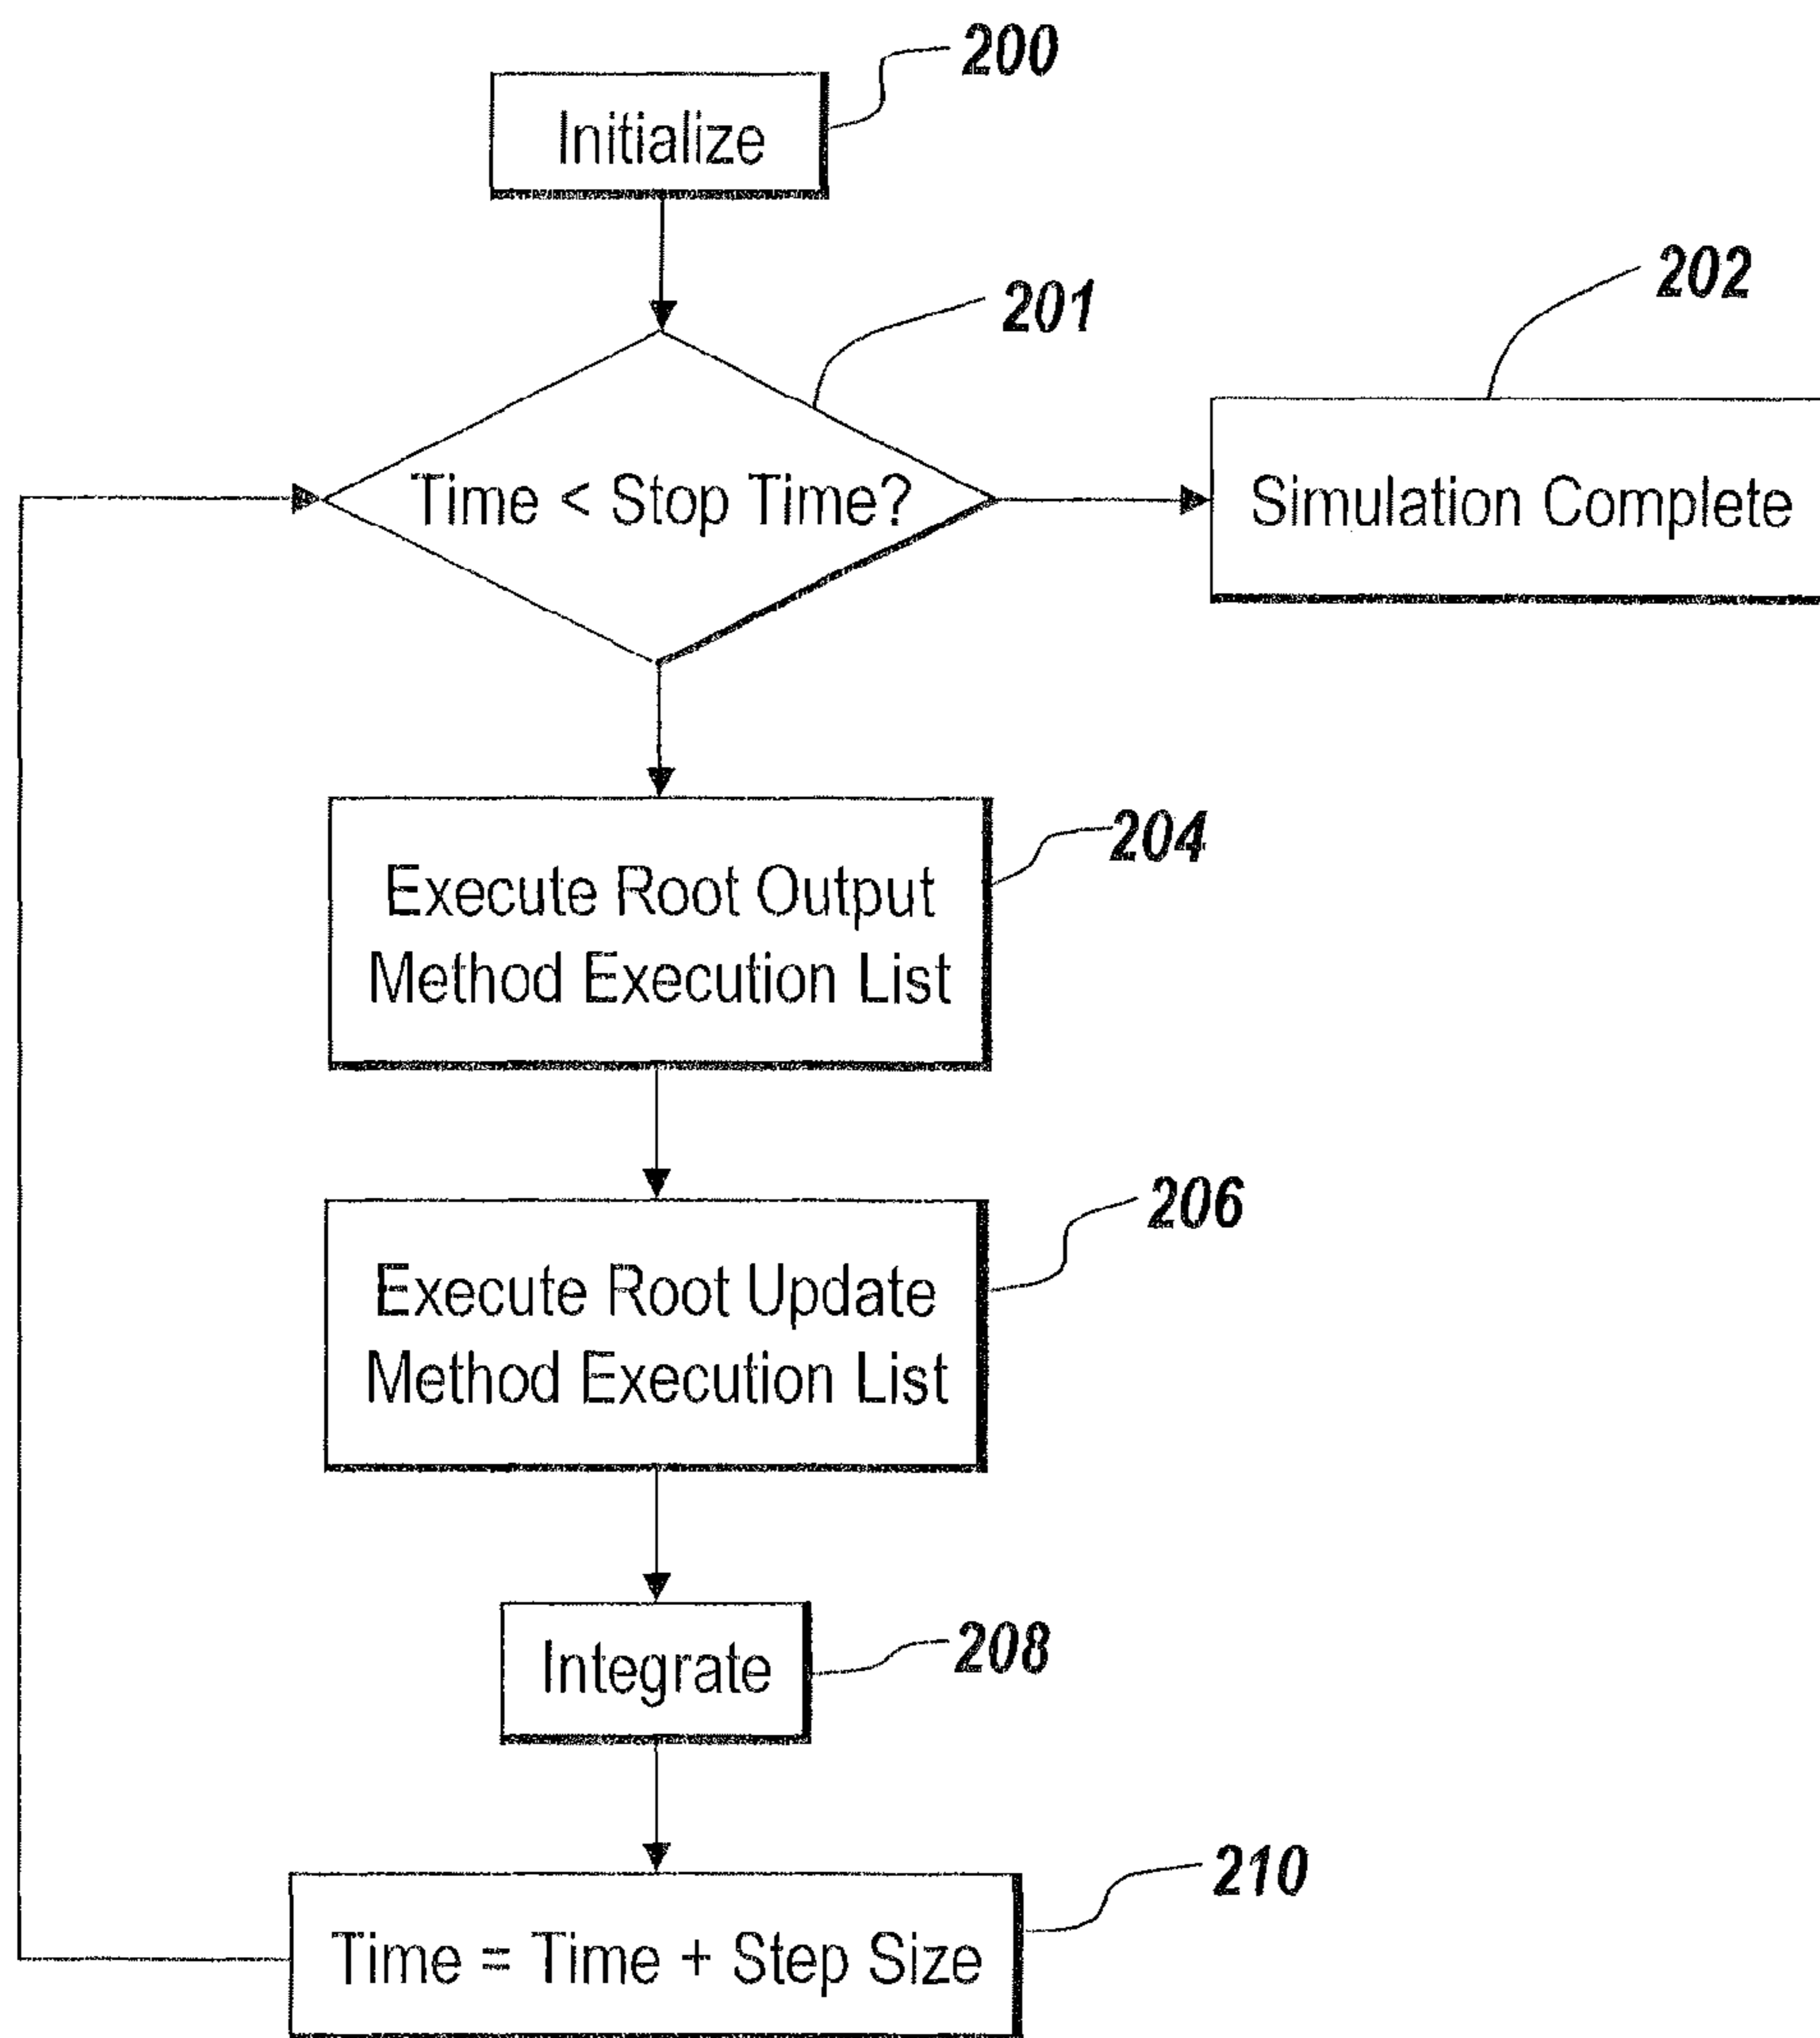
200

Initialize

201

202

Time < Stop Time?

Simulation Complete

204

Execute Root Output Method Execution List

206

Execute Root Update Method Execution List

Integrate

208

210

Time = Time + Step Size